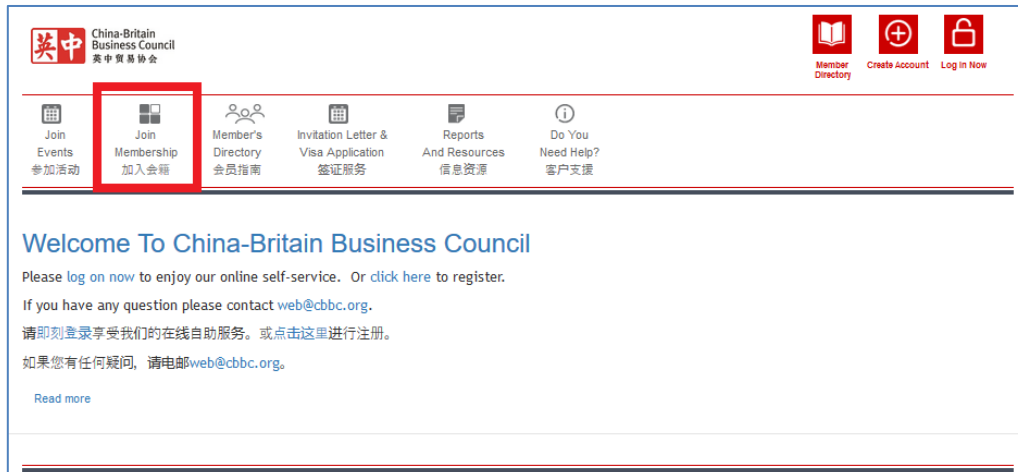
英中 China-Britain Business Council 英中贸易协会

Member Directory
Create Account
Log In Now

Join Events 参加活动
Join Membership 加入会籍
Member's Directory 会员指南
Invitation Letter & Visa Application 签证服务
Reports And Resources 信息资源
Do You Need Help? 客户支援

Welcome To China-Britain Business Council

Please log on now to enjoy our online self-service. Or click here to register.

If you have any question please contact web@cbbc.org.

请即刻登录享受我们的在线自助服务。或点击这里进行注册。

如果您有任何疑问，请电邮web@cbbc.org。

Read more